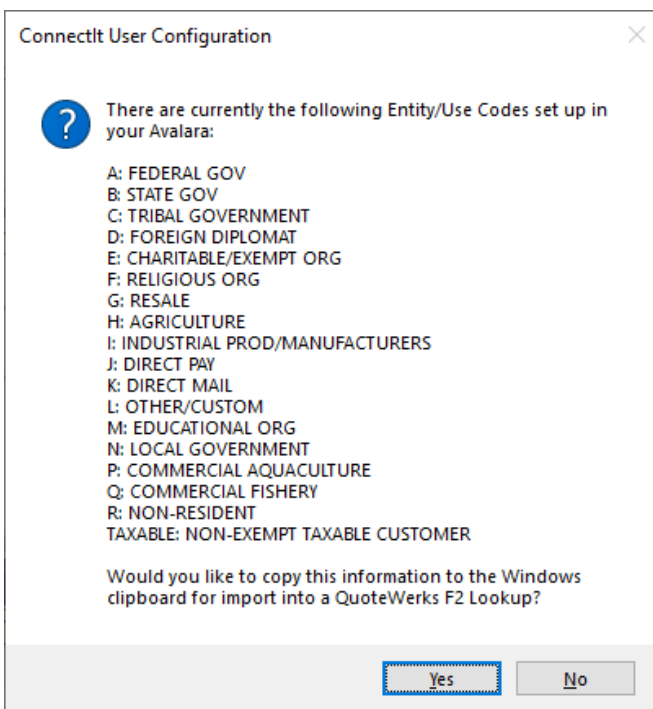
ConnectIt User Configuration

There are currently the following Entity/Use Codes set up in your Avalara:

A: FEDERAL GOV
B: STATE GOV
C: TRIBAL GOVERNMENT
D: FOREIGN DIPLOMAT
E: CHARITABLE/EXEMPT ORG
F: RELIGIOUS ORG
G: RESALE
H: AGRICULTURE
I: INDUSTRIAL PROD/MANUFACTURERS
J: DIRECT PAY
K: DIRECT MAIL
L: OTHER/CUSTOM
M: EDUCATIONAL ORG
N: LOCAL GOVERNMENT
P: COMMERCIAL AQUACULTURE
Q: COMMERCIAL FISHERY
R: NON-RESIDENT
TAXABLE: NON-EXEMPT TAXABLE CUSTOMER

Would you like to copy this information to the Windows clipboard for import into a QuoteWerks F2 Lookup?

Yes
No